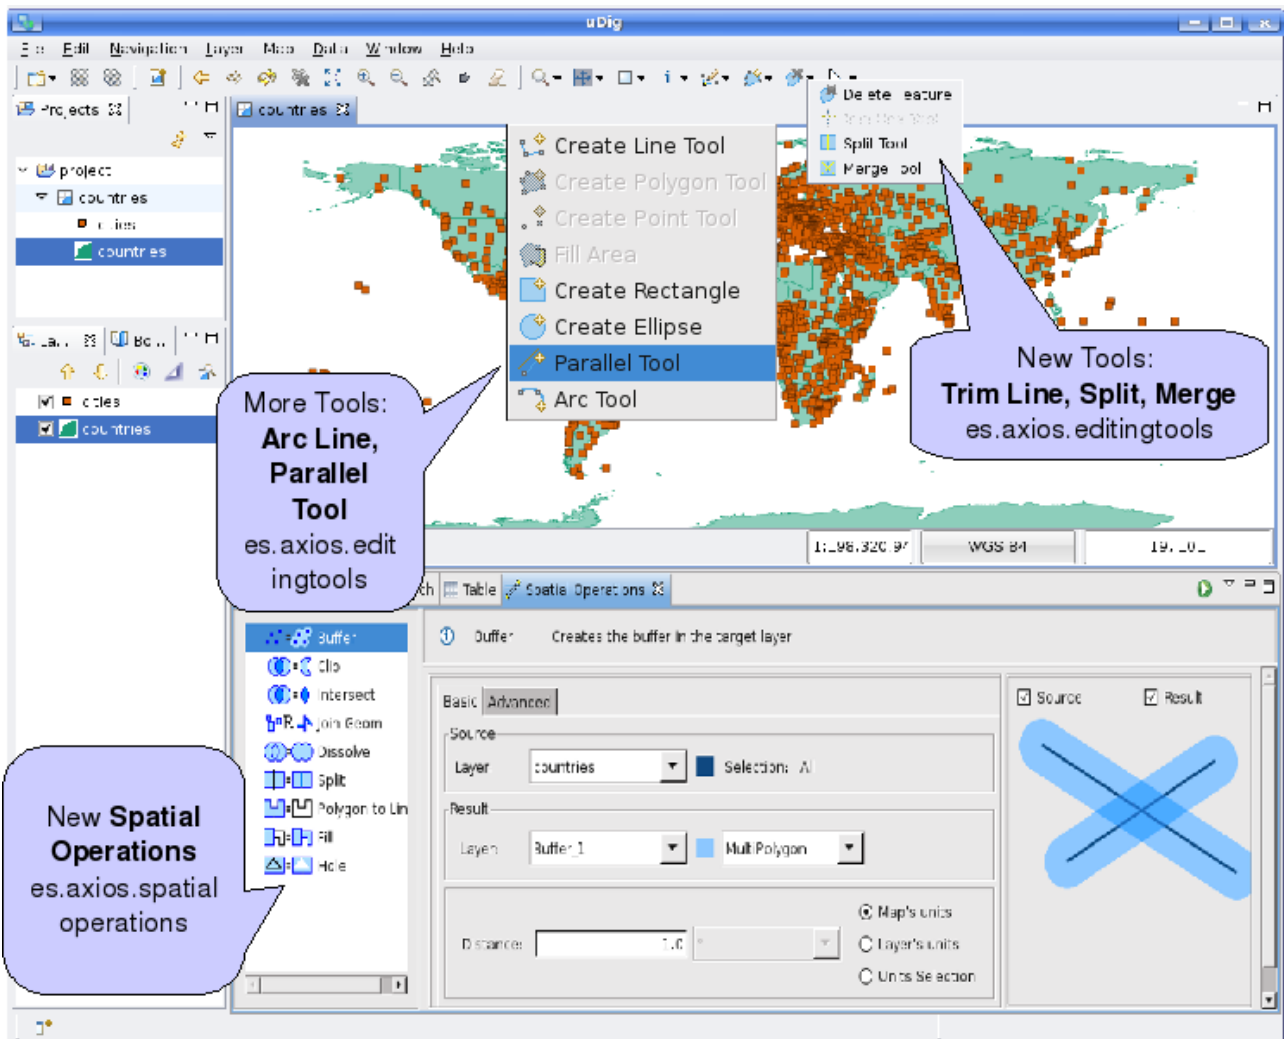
uDig

File Edit Navigation Layer Map Data Window Help

Projects
project
countries
cities
countries

countries

Create Line Tool
Create Polygon Tool
Create Point Tool
Fill Area
Create Rectangle
Create Ellipse
Parallel Tool
Arc Tool

Delete Feature
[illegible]
Split Tool
Merge Tool

New Tools:
Trim Line, Split, Merge
es.axios.editingtools

More Tools:
Arc Line,
Parallel
Tool
es.axios.editingtools

cities
countries

1:_96.320 97
WGS 84
19. _0_

Table
Spatial Operations

Buffer
Clip
Intersect
Join Geom
Dissolve
Split
Polygon to Line
Fill
Hole

Buffer Creates the buffer in the target layer

Basic Advanced
Source
Layer countries
Selection: All
Result
Layer Buffer_1
MultiPolygon
Distance: 1.0
Map's units
Layer's units
Units Selection

Source
Result

New Spatial
Operations
es.axios.spatial
operations